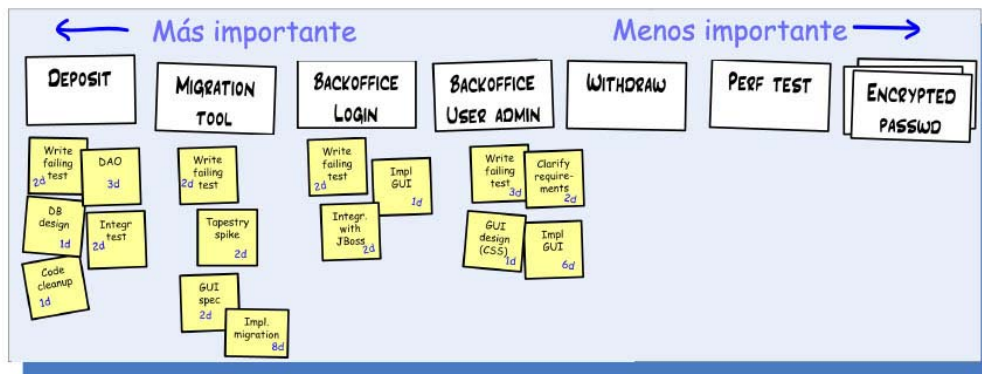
Más importante

Menos importante

DEPOSIT

Write failing test 2d

DAO 3d

DB design 1d

Integr test 2d

Code cleanup 1d

MIGRATION TOOL

Write failing test 2d

Tapestry spike 2d

GUI spec 2d

Impl. migration 8d

BACKOFFICE LOGIN

Write failing test 2d

Impl GUI 1d

Integr. with JBoss 2d

BACKOFFICE USER ADMIN

Write failing test 3d

Clarify requirements 2d

GUI design (CSS) 1d

Impl GUI 6d

WITHDRAW

PERF TEST

ENCRYPTED PASSWD